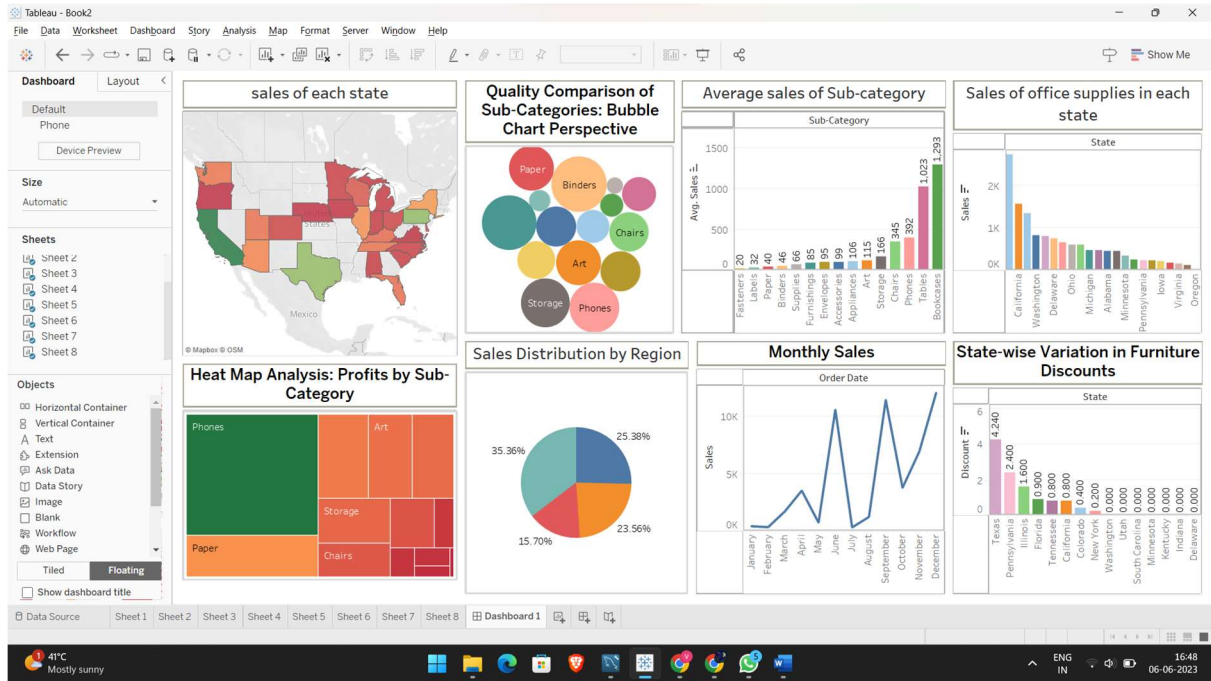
Tableau - Book2

File Data Worksheet Dashboard Story Analysis Map Format Server Window Help

Show Me

Dashboard Layout

Default
Phone
Device Preview

Size
Automatic

Sheets
Sheet 2
Sheet 3
Sheet 4
Sheet 5
Sheet 6
Sheet 7
Sheet 8

Objects
Horizontal Container
Vertical Container
Text
Extension
Ask Data
Data Story
Image
Blank
Workflow
Web Page

Tiled Floating

Show dashboard title

sales of each state

States
Mexico
© Mapbox © OSM

Quality Comparison of Sub-Categories: Bubble Chart Perspective

Paper
Binders
Chairs
Art
Storage
Phones

Average sales of Sub-category

Sub-Category
Avg. Sales
1500
1000
500
0
20 32 40 46 66 85 95 99 106 115 166 345 392 1,023 1,293
Fasteners Labels Paper Binders Supplies Furnishings Envelopes Accessories Appliances Art Storage Chairs Phones Tables Bookcases

Sales of office supplies in each state

State
Sales
2K
1K
0K
California Washington Delaware Ohio Michigan Alabama Minnesota Pennsylvania Iowa Virginia Oregon

Heat Map Analysis: Profits by Sub-Category

Phones
Art
Storage
Paper
Chairs

Sales Distribution by Region

35.36%
25.38%
23.56%
15.70%

Monthly Sales

Order Date
Sales
10K
5K
0K
January February March April May June July August September October November December

State-wise Variation in Furniture Discounts

State
Discount
6
4
2
0
4.240 2.400 1.600 0.900 0.800 0.800 0.800 0.400 0.200 0.000 0.000 0.000 0.000 0.000 0.000 0.000
Texas Pennsylvania Illinois Florida Tennessee California Colorado New York Washington Utah South Carolina Minnesota Kentucky Indiana Delaware

Data Source Sheet 1 Sheet 2 Sheet 3 Sheet 4 Sheet 5 Sheet 6 Sheet 7 Sheet 8 Dashboard 1

41°C
Mostly sunny

ENG
IN
16:48
06-06-2023